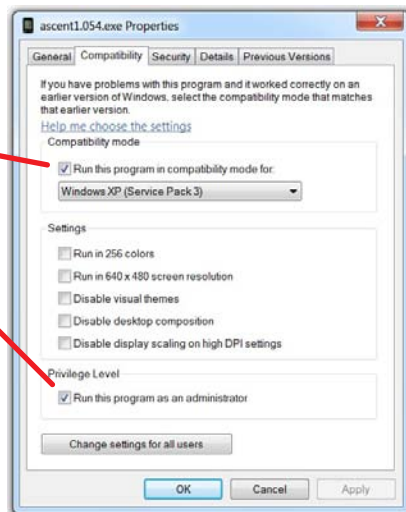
ascent1.054.exe Properties

General | Compatibility | Security | Details | Previous Versions

If you have problems with this program and it worked correctly on an earlier version of Windows, select the compatibility mode that matches that earlier version.

Help me choose the settings

Compatibility mode

Run this program in compatibility mode for:

Windows XP (Service Pack 3)

Settings

Run in 256 colors

Run in 640 x 480 screen resolution

Disable visual themes

Disable desktop composition

Disable display scaling on high DPI settings

Privilege Level

Run this program as an administrator

Change settings for all users

OK | Cancel | Apply